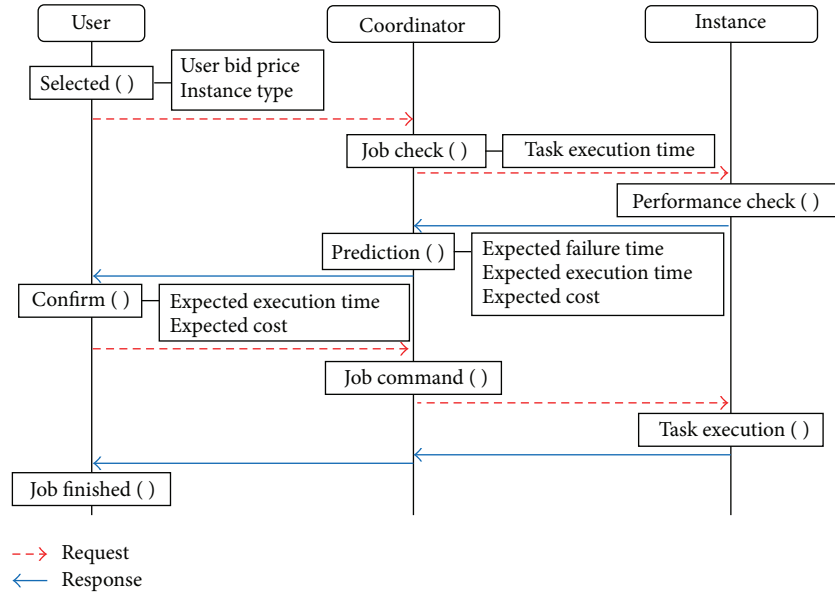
User

Coordinator

Instance

Selected ( )

User bid price
Instance type

Job check ( )

Task execution time

Performance check ( )

Prediction ( )

Expected failure time
Expected execution time
Expected cost

Confirm ( )

Expected execution time
Expected cost

Job command ( )

Task execution ( )

Job finished ( )

Request
Response